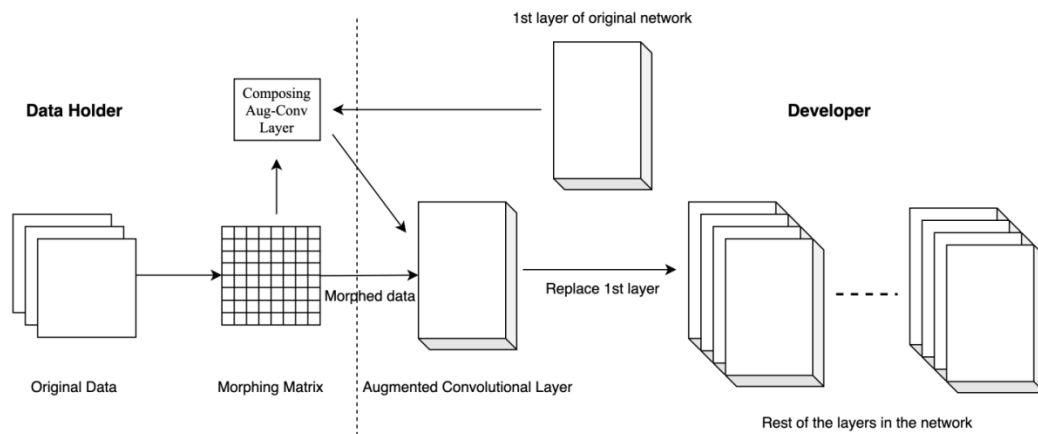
1st layer of original network

Data Holder

Composing Aug-Conv Layer

Developer

Morphed data

Replace 1st layer

Original Data

Morphing Matrix

Augmented Convolutional Layer

Rest of the layers in the network